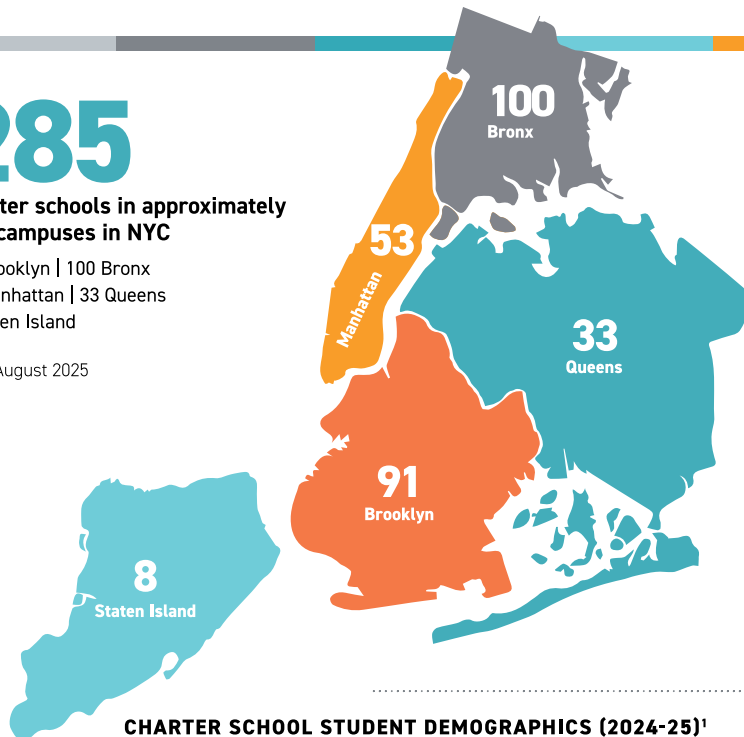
285

ter schools in approximately campuses in NYC

ooklyn | 100 Bronx

nhattan | 33 Queens

en Island

August 2025

100
Bronx

53
Manhattan

33
Queens

91
Brooklyn

8
Staten Island

CHARTER SCHOOL STUDENT DEMOGRAPHICS (2024-25)$^1$